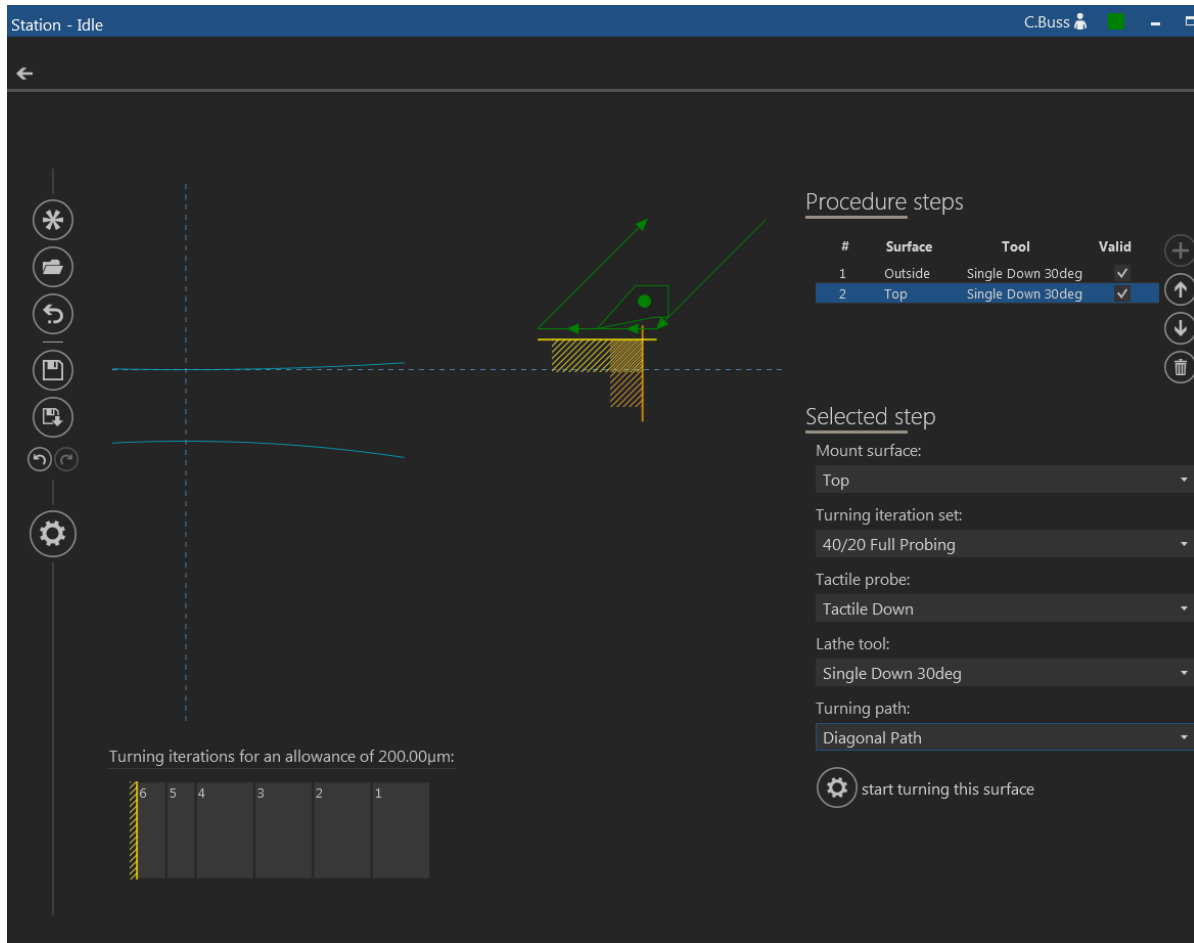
Station - Idle

C.Buss

Procedure steps

| # | Surface | Tool | Valid |
|---|---|---|---|
| 1 | Outside | Single Down 30deg | ✓ |
| 2 | Top | Single Down 30deg | ✓ |

Selected step

Mount surface:
Top

Turning iteration set:
40/20 Full Probing

Tactile probe:
Tactile Down

Lathe tool:
Single Down 30deg

Turning path:
Diagonal Path

start turning this surface

Turning iterations for an allowance of 200.00µm:

6 5 4 3 2 1